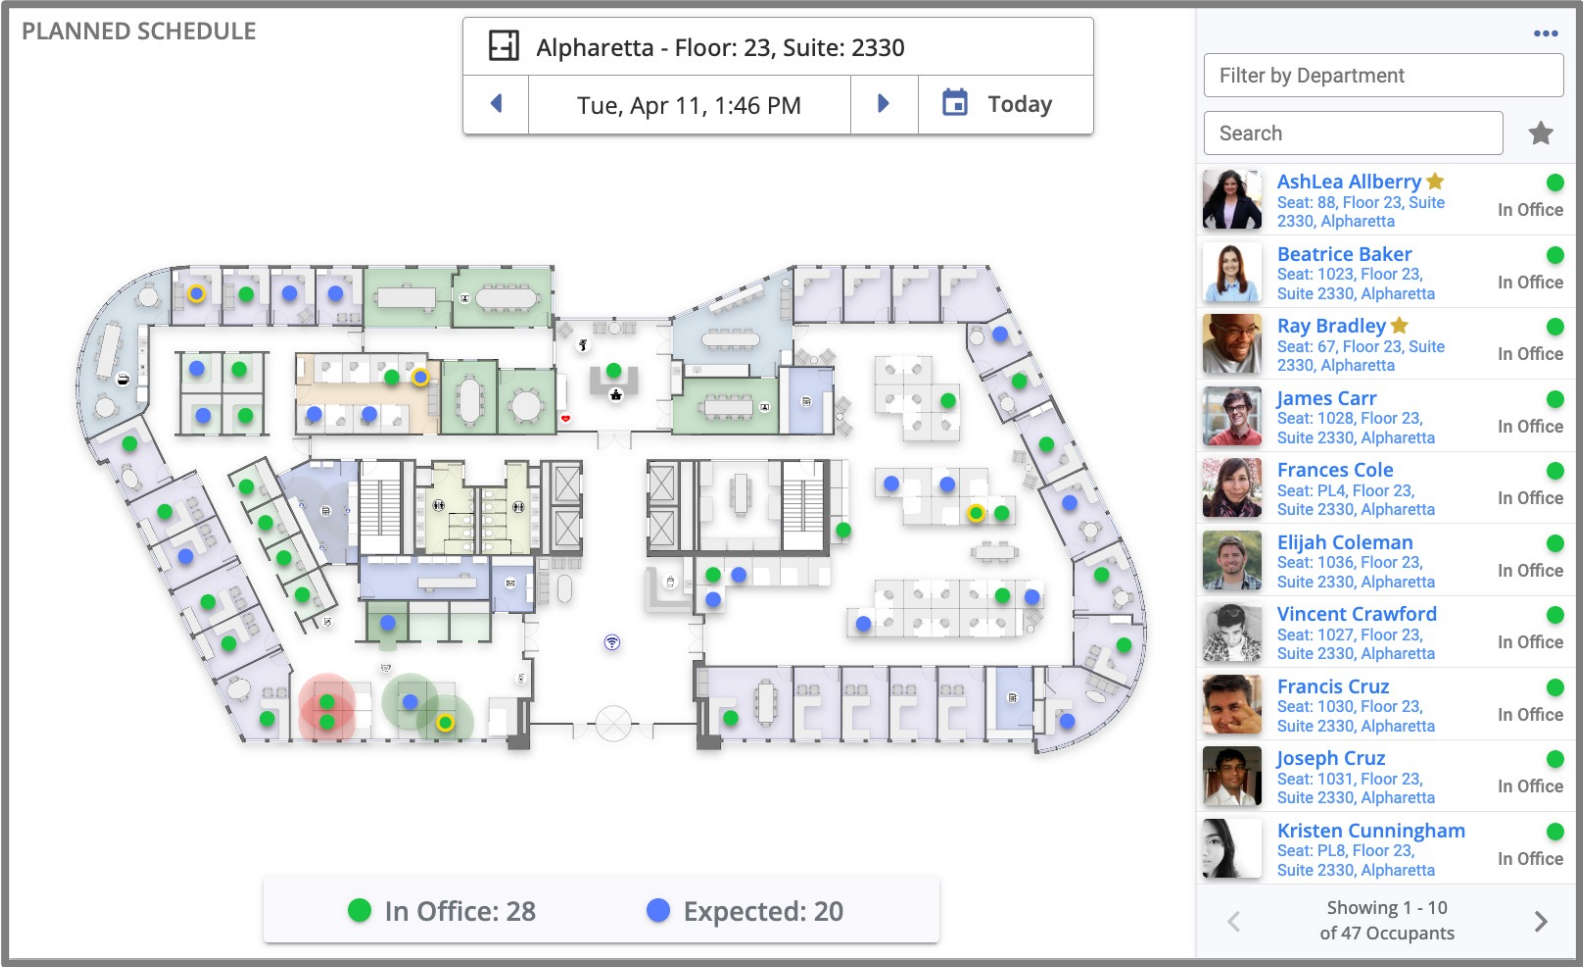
PLANNED SCHEDULE

Alpharetta - Floor: 23, Suite: 2330

Tue, Apr 11, 1:46 PM

Today

In Office: 28

Expected: 20

...

Filter by Department

Search

AshLea Allberry
Seat: 88, Floor 23, Suite 2330, Alpharetta
In Office

Beatrice Baker
Seat: 1023, Floor 23, Suite 2330, Alpharetta
In Office

Ray Bradley
Seat: 67, Floor 23, Suite 2330, Alpharetta
In Office

James Carr
Seat: 1028, Floor 23, Suite 2330, Alpharetta
In Office

Frances Cole
Seat: PL4, Floor 23, Suite 2330, Alpharetta
In Office

Elijah Coleman
Seat: 1036, Floor 23, Suite 2330, Alpharetta
In Office

Vincent Crawford
Seat: 1027, Floor 23, Suite 2330, Alpharetta
In Office

Francis Cruz
Seat: 1030, Floor 23, Suite 2330, Alpharetta
In Office

Joseph Cruz
Seat: 1031, Floor 23, Suite 2330, Alpharetta
In Office

Kristen Cunningham
Seat: PL8, Floor 23, Suite 2330, Alpharetta
In Office

Showing 1 - 10
of 47 Occupants